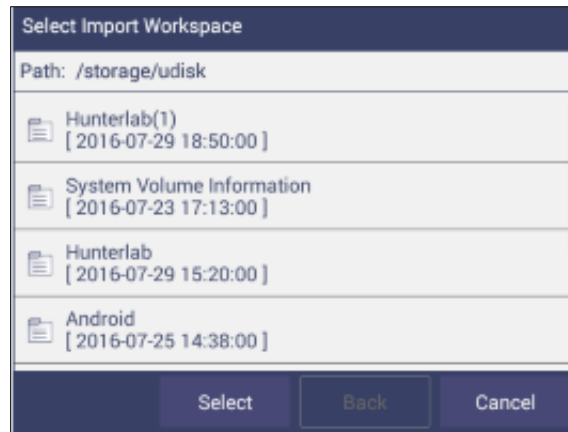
Select Import Workspace

Path: /storage/udisk

Hunterlab(1)
[ 2016-07-29 18:50:00 ]

System Volume Information
[ 2016-07-23 17:13:00 ]

Hunterlab
[ 2016-07-29 15:20:00 ]

Android
[ 2016-07-25 14:38:00 ]

Select | Back | Cancel